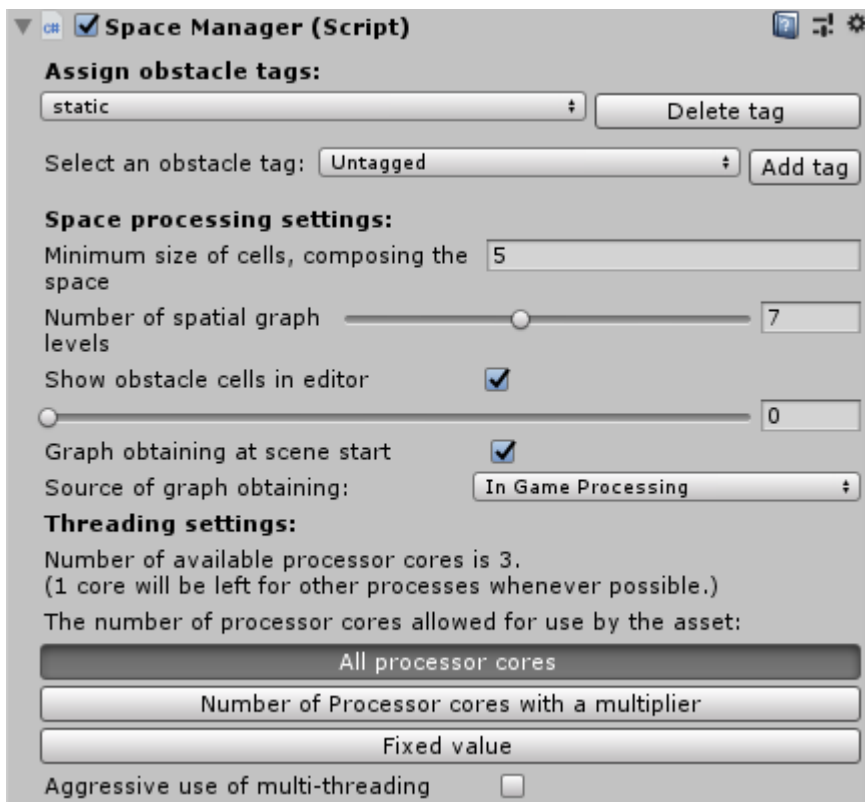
Space Manager (Script)

Assign obstacle tags:

static

Delete tag

Select an obstacle tag: Untagged

Add tag

Space processing settings:

Minimum size of cells, composing the space 5

Number of spatial graph levels 7

Show obstacle cells in editor

0

Graph obtaining at scene start

Source of graph obtaining: In Game Processing

Threading settings:

Number of available processor cores is 3.
(1 core will be left for other processes whenever possible.)

The number of processor cores allowed for use by the asset:

All processor cores

Number of Processor cores with a multiplier

Fixed value

Aggressive use of multi-threading